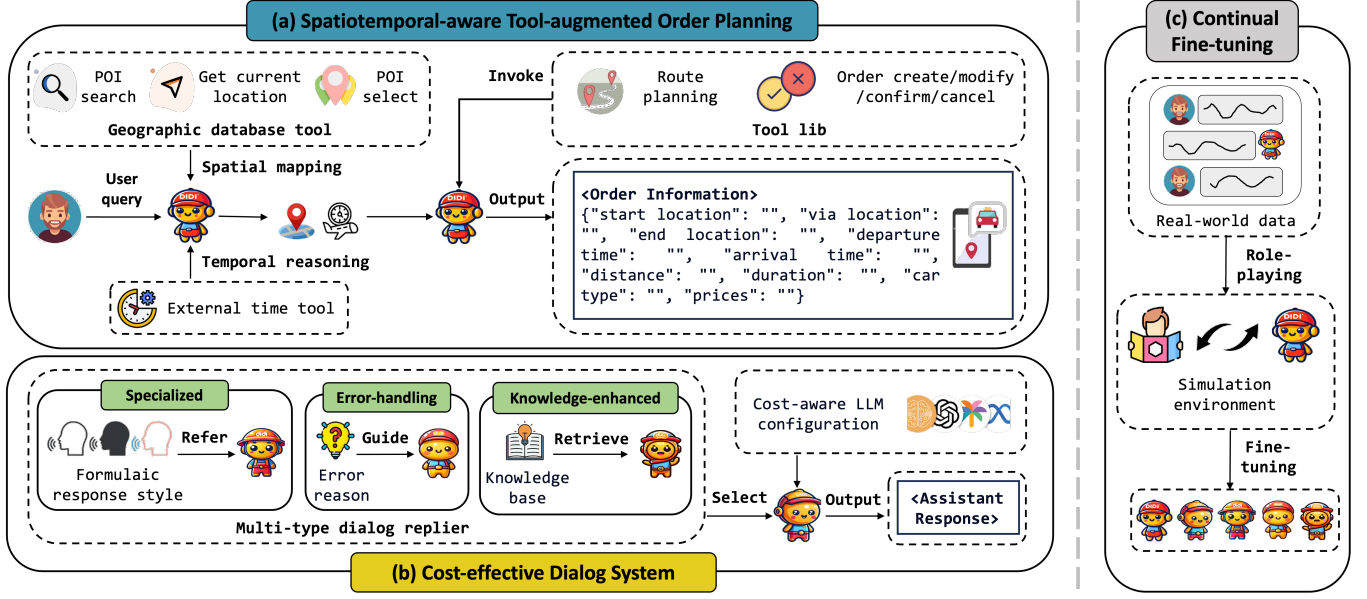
(a) Spatiotemporal-aware Tool-augmented Order Planning

POI search

Get current location

POI select

Geographic database tool

Spatial mapping

User query

Temporal reasoning

External time tool

Invoke

Route planning

Order create/modify /confirm/cancel

Tool lib

Output

<Order Information>
{"start location": "", "via location": "", "end location": "", "departure time": "", "arrival time": "", "distance": "", "duration": "", "car type": "", "prices": ""}

(c) Continual Fine-tuning

Real-world data

Role-playing

Simulation environment

Fine-tuning

Specialized

Formulaic response style

Refer

Error-handling

Guide

Error reason

Knowledge-enhanced

Retrieve

Knowledge base

Multi-type dialog replier

Cost-aware LLM configuration

Select

Output

<Assistant Response>

(b) Cost-effective Dialog System